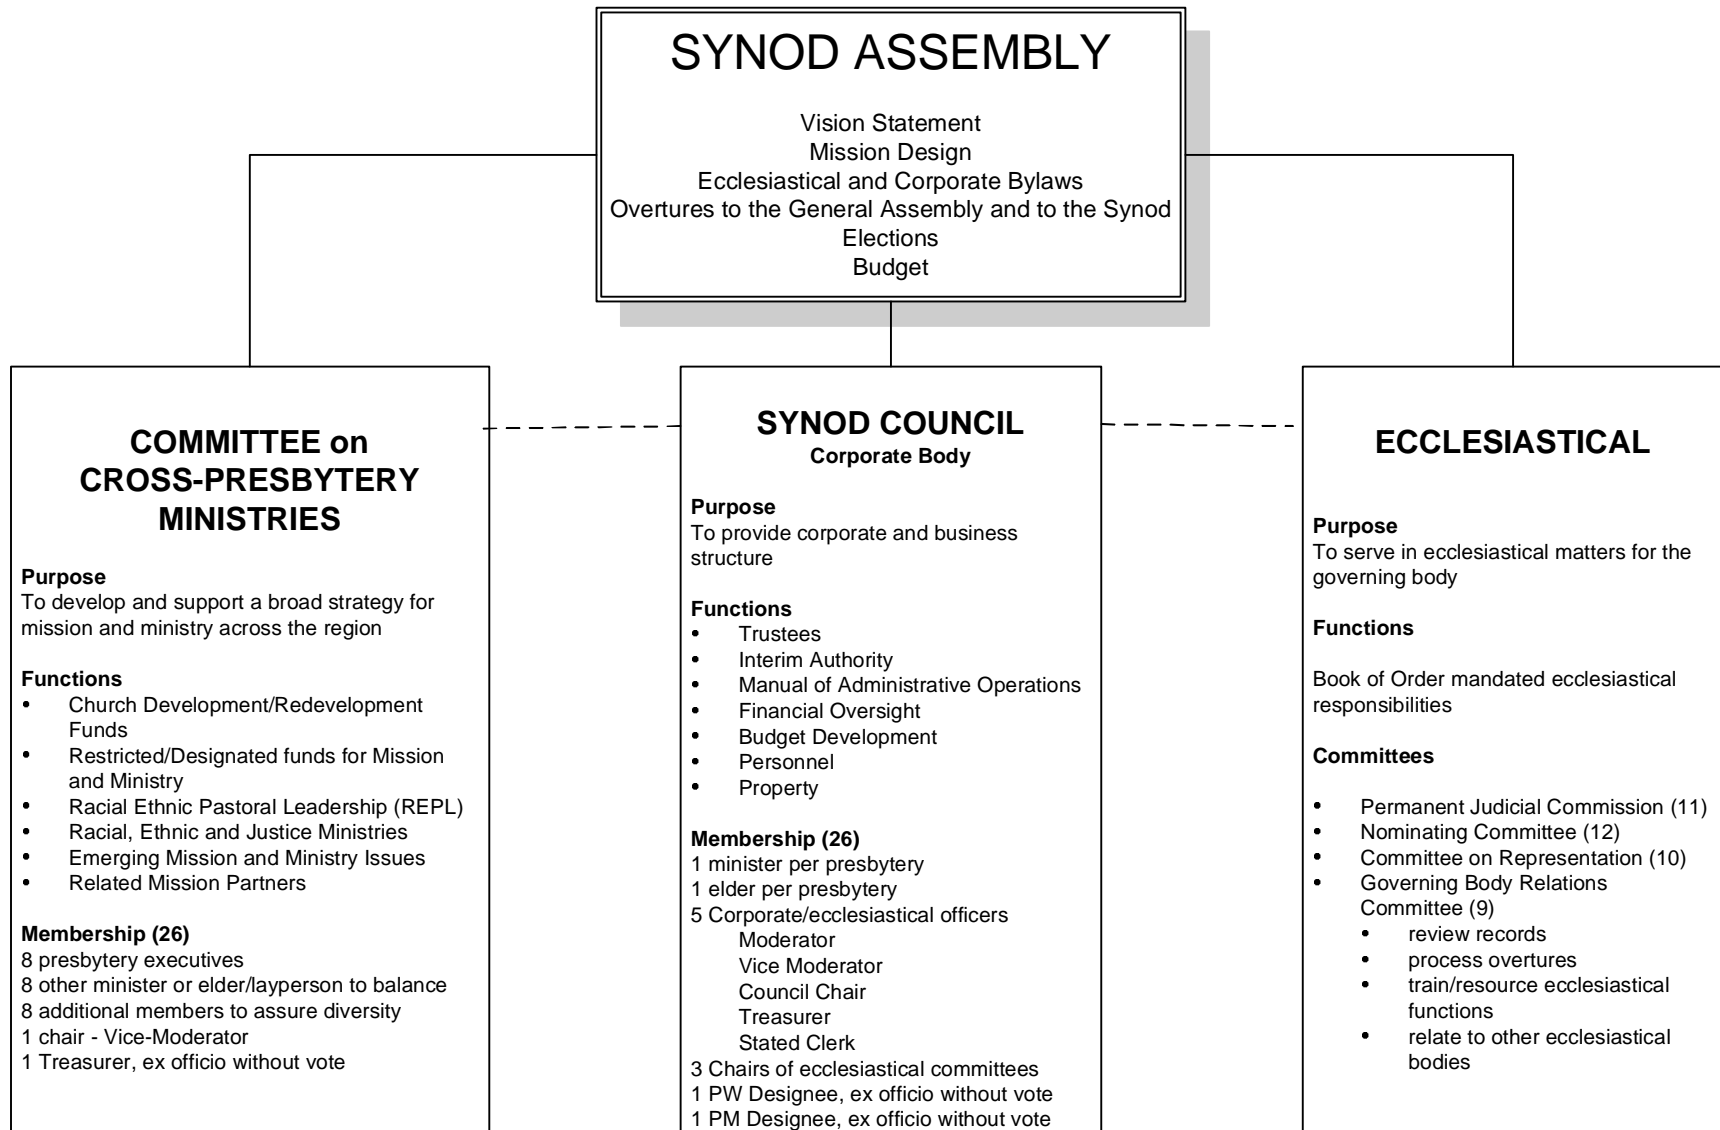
SYNOD ASSEMBLY

Vision Statement
Mission Design
Ecclesiastical and Corporate Bylaws
Overtures to the General Assembly and to the Synod
Elections
Budget

COMMITTEE on CROSS-PRESBYTERY MINISTRIES

Purpose
To develop and support a broad strategy for mission and ministry across the region

Functions
- Church Development/Redevelopment Funds
- Restricted/Designated funds for Mission and Ministry
- Racial Ethnic Pastoral Leadership (REPL)
- Racial, Ethnic and Justice Ministries
- Emerging Mission and Ministry Issues
- Related Mission Partners

Membership (26)
8 presbytery executives
8 other minister or elder/layperson to balance
8 additional members to assure diversity
1 chair - Vice-Moderator
1 Treasurer, ex officio without vote

SYNOD COUNCIL
Corporate Body

Purpose
To provide corporate and business structure

Functions
- Trustees
- Interim Authority
- Manual of Administrative Operations
- Financial Oversight
- Budget Development
- Personnel
- Property

Membership (26)
1 minister per presbytery
1 elder per presbytery
5 Corporate/ecclesiastical officers
Moderator
Vice Moderator
Council Chair
Treasurer
Stated Clerk
3 Chairs of ecclesiastical committees
1 PW Designee, ex officio without vote
1 PM Designee, ex officio without vote

ECCLESIASTICAL

Purpose
To serve in ecclesiastical matters for the governing body

Functions

Book of Order mandated ecclesiastical responsibilities

Committees

- Permanent Judicial Commission (11)
- Nominating Committee (12)
- Committee on Representation (10)
- Governing Body Relations Committee (9)
  - review records
  - process overtures
  - train/resource ecclesiastical functions
  - relate to other ecclesiastical bodies